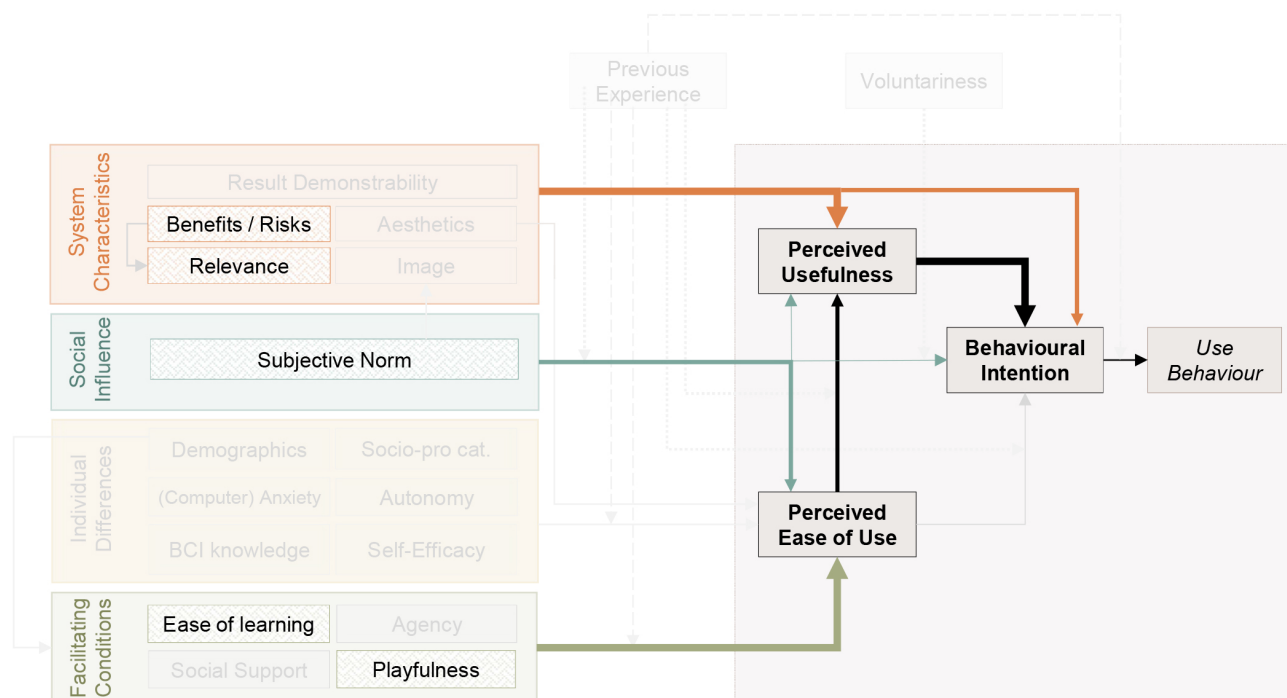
Previous Experience

Voluntariness

System Characteristics

Result Demonstrability

Benefits / Risks

Aesthetics

Relevance

Image

Social Influence

Subjective Norm

Individual Differences

Demographics

Socio-pro cat.

(Computer) Anxiety

Autonomy

BCI knowledge

Self-Efficacy

Facilitating Conditions

Ease of learning

Agency

Social Support

Playfulness

Perceived Usefulness

Behavioural Intention

Use Behaviour

Perceived Ease of Use